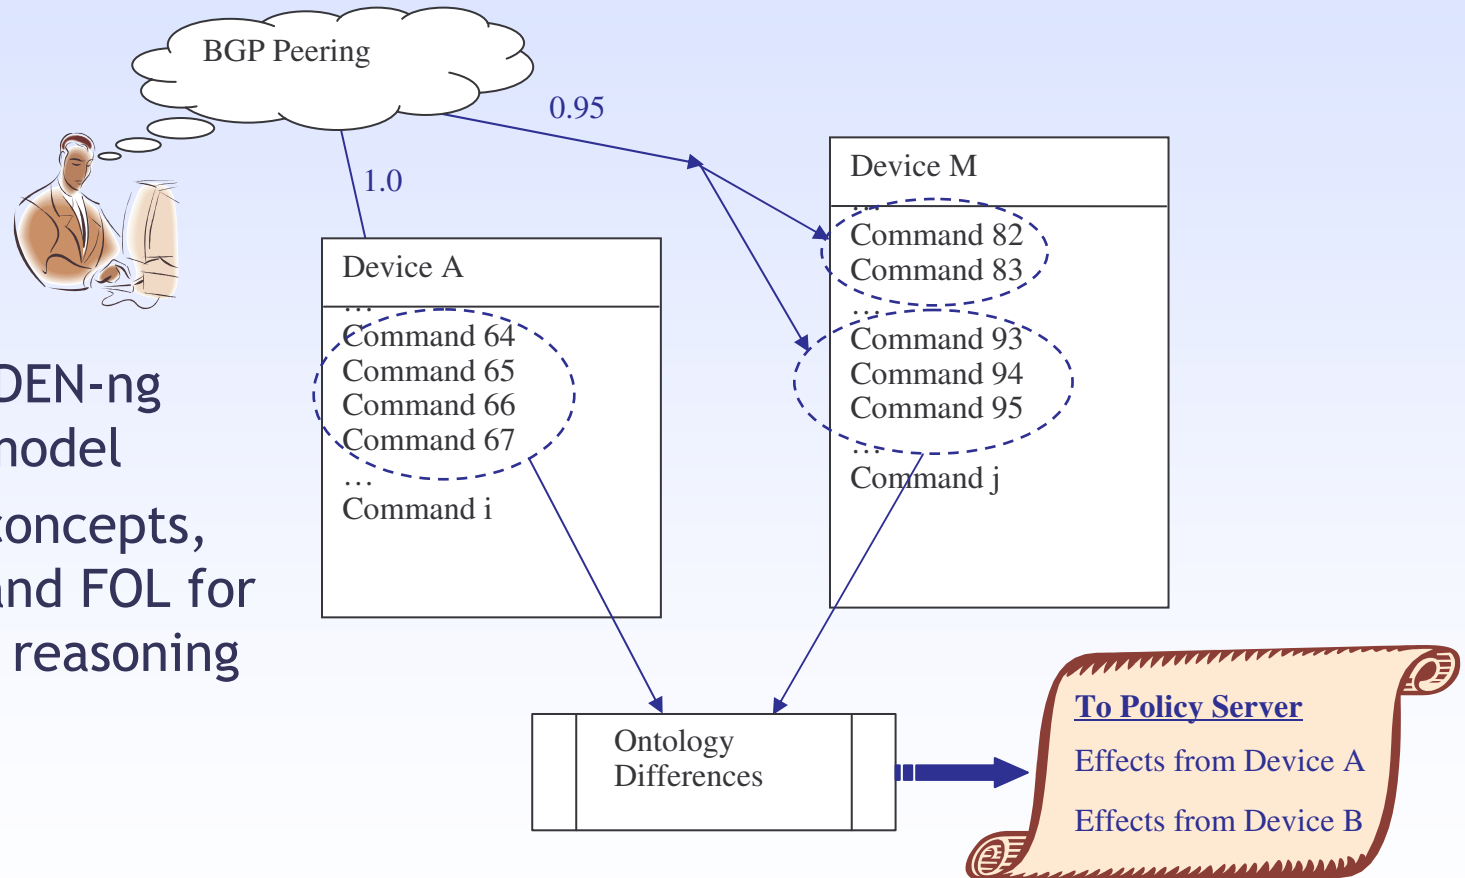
BGP Peering

0.95

1.0

DEN-ng
nodel

concepts,
and FOL for
reasoning

Device A
…
Command 64
Command 65
Command 66
Command 67
…
Command i

Device M
…
Command 82
Command 83
…
Command 93
Command 94
Command 95
…
Command j

Ontology
Differences

To Policy Server
Effects from Device A
Effects from Device B